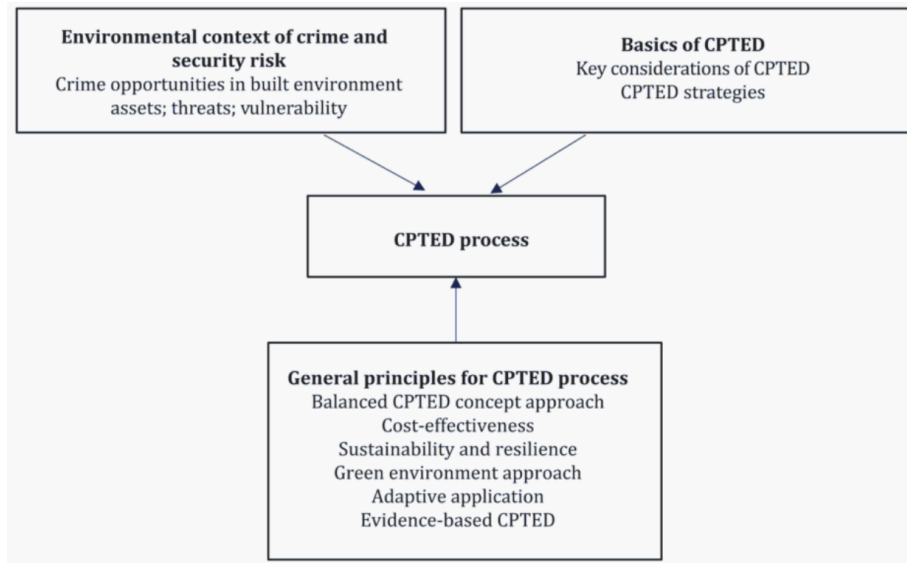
**Environmental context of crime and security risk**
Crime opportunities in built environment assets; threats; vulnerability

**Basics of CPTED**
Key considerations of CPTED
CPTED strategies

**CPTED process**

**General principles for CPTED process**
Balanced CPTED concept approach
Cost-effectiveness
Sustainability and resilience
Green environment approach
Adaptive application
Evidence-based CPTED